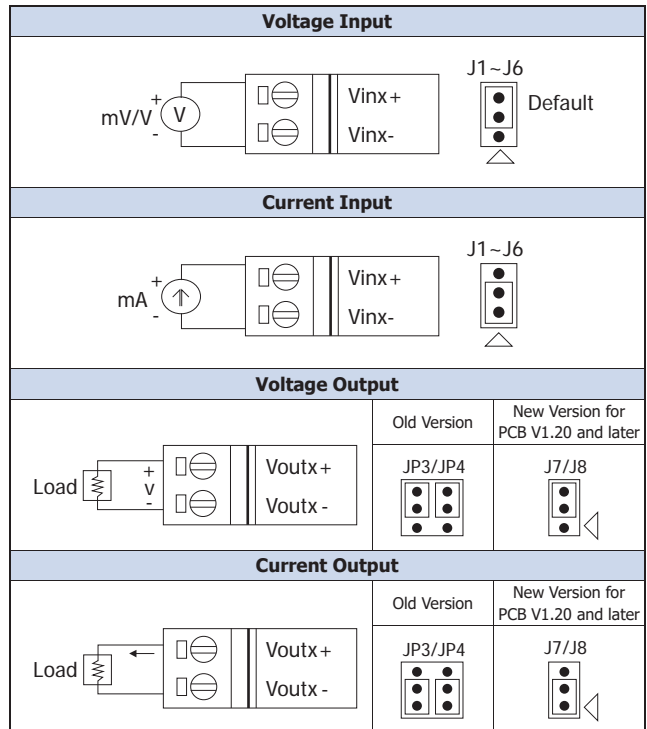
Voltage Input

+
mV/V V
-

Vinx+
Vinx-

J1~J6
Default

Current Input

+
mA
-

Vinx+
Vinx-

J1~J6

Voltage Output

| | Old Version | New Version for PCB V1.20 and later |
|---|---|---|
| Load + V - Voutx+ Voutx- | JP3/JP4 | J7/J8 |

Current Output

| | Old Version | New Version for PCB V1.20 and later |
|---|---|---|
| Load Voutx+ Voutx- | JP3/JP4 | J7/J8 |